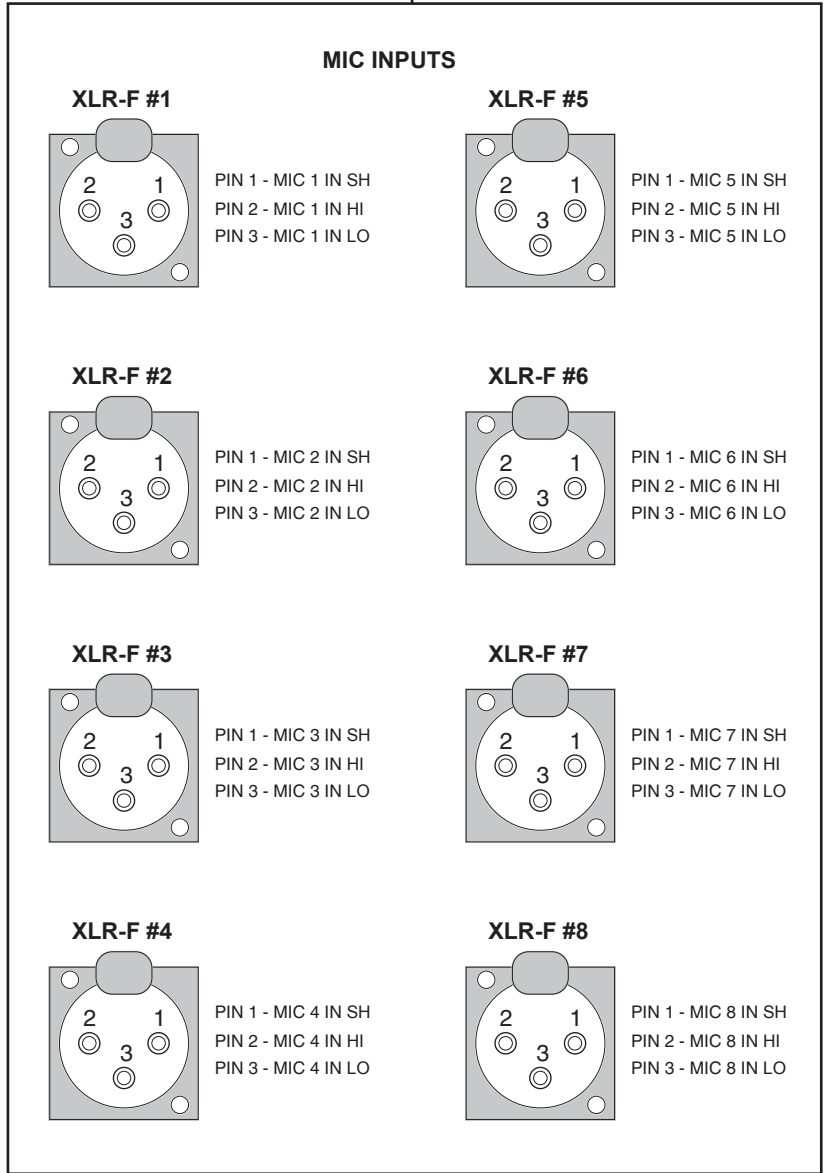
MIC INPUTS

XLR-F #1

2 1 3

PIN 1 - MIC 1 IN SH
PIN 2 - MIC 1 IN HI
PIN 3 - MIC 1 IN LO

XLR-F #5

2 1 3

PIN 1 - MIC 5 IN SH
PIN 2 - MIC 5 IN HI
PIN 3 - MIC 5 IN LO

XLR-F #2

2 1 3

PIN 1 - MIC 2 IN SH
PIN 2 - MIC 2 IN HI
PIN 3 - MIC 2 IN LO

XLR-F #6

2 1 3

PIN 1 - MIC 6 IN SH
PIN 2 - MIC 6 IN HI
PIN 3 - MIC 6 IN LO

XLR-F #3

2 1 3

PIN 1 - MIC 3 IN SH
PIN 2 - MIC 3 IN HI
PIN 3 - MIC 3 IN LO

XLR-F #7

2 1 3

PIN 1 - MIC 7 IN SH
PIN 2 - MIC 7 IN HI
PIN 3 - MIC 7 IN LO

XLR-F #4

2 1 3

PIN 1 - MIC 4 IN SH
PIN 2 - MIC 4 IN HI
PIN 3 - MIC 4 IN LO

XLR-F #8

2 1 3

PIN 1 - MIC 8 IN SH
PIN 2 - MIC 8 IN HI
PIN 3 - MIC 8 IN LO